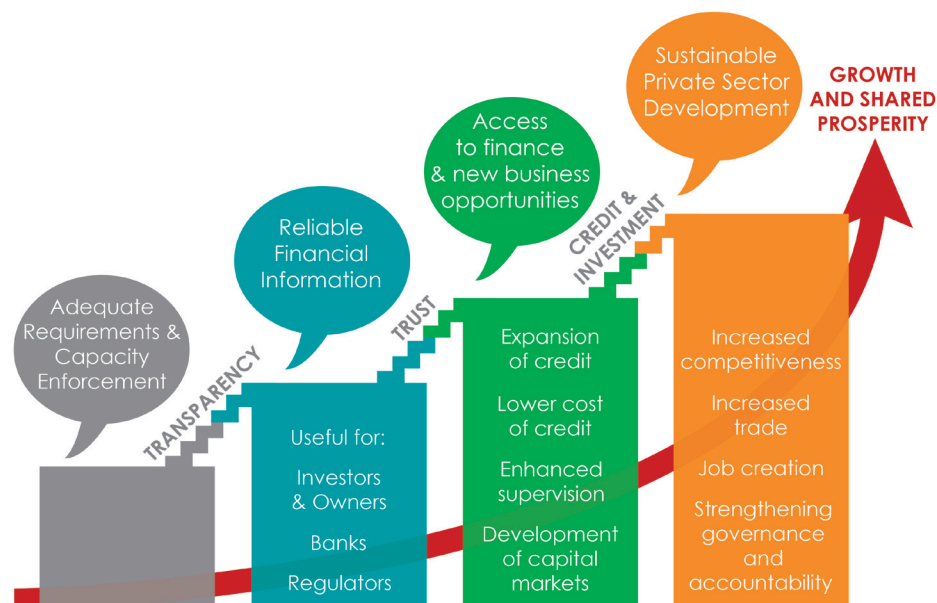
Adequate Requirements & Capacity Enforcement

TRANSPARENCY

Reliable Financial Information

Useful for:

Investors & Owners

Banks

Regulators

TRUST

Access to finance & new business opportunities

Expansion of credit

Lower cost of credit

Enhanced supervision

Development of capital markets

CREDIT & INVESTMENT

Sustainable Private Sector Development

Increased competitiveness

Increased trade

Job creation

Strengthening governance and accountability

GROWTH AND SHARED PROSPERITY